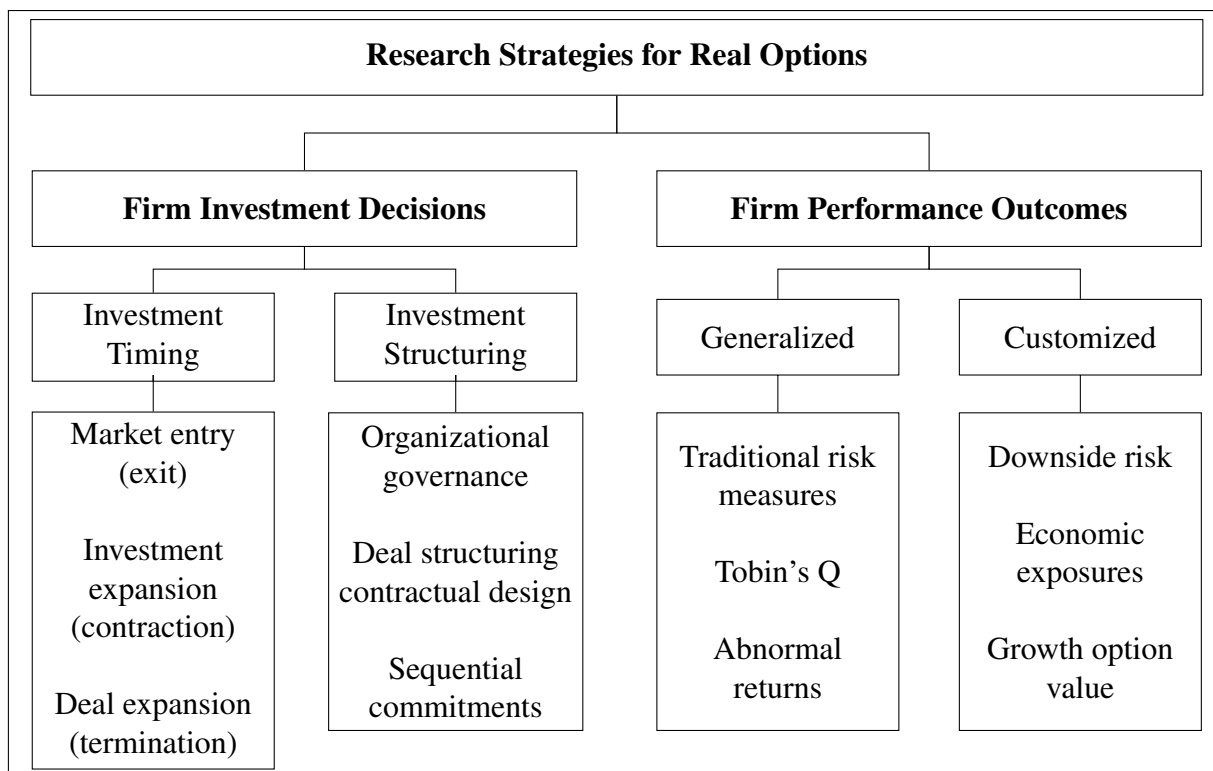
Research Strategies for Real Options

Firm Investment Decisions

Firm Performance Outcomes

Investment Timing

Investment Structuring

Generalized

Customized

Market entry (exit)

Investment expansion (contraction)

Deal expansion (termination)

Organizational governance

Deal structuring contractual design

Sequential commitments

Traditional risk measures

Tobin's Q

Abnormal returns

Downside risk

Economic exposures

Growth option value